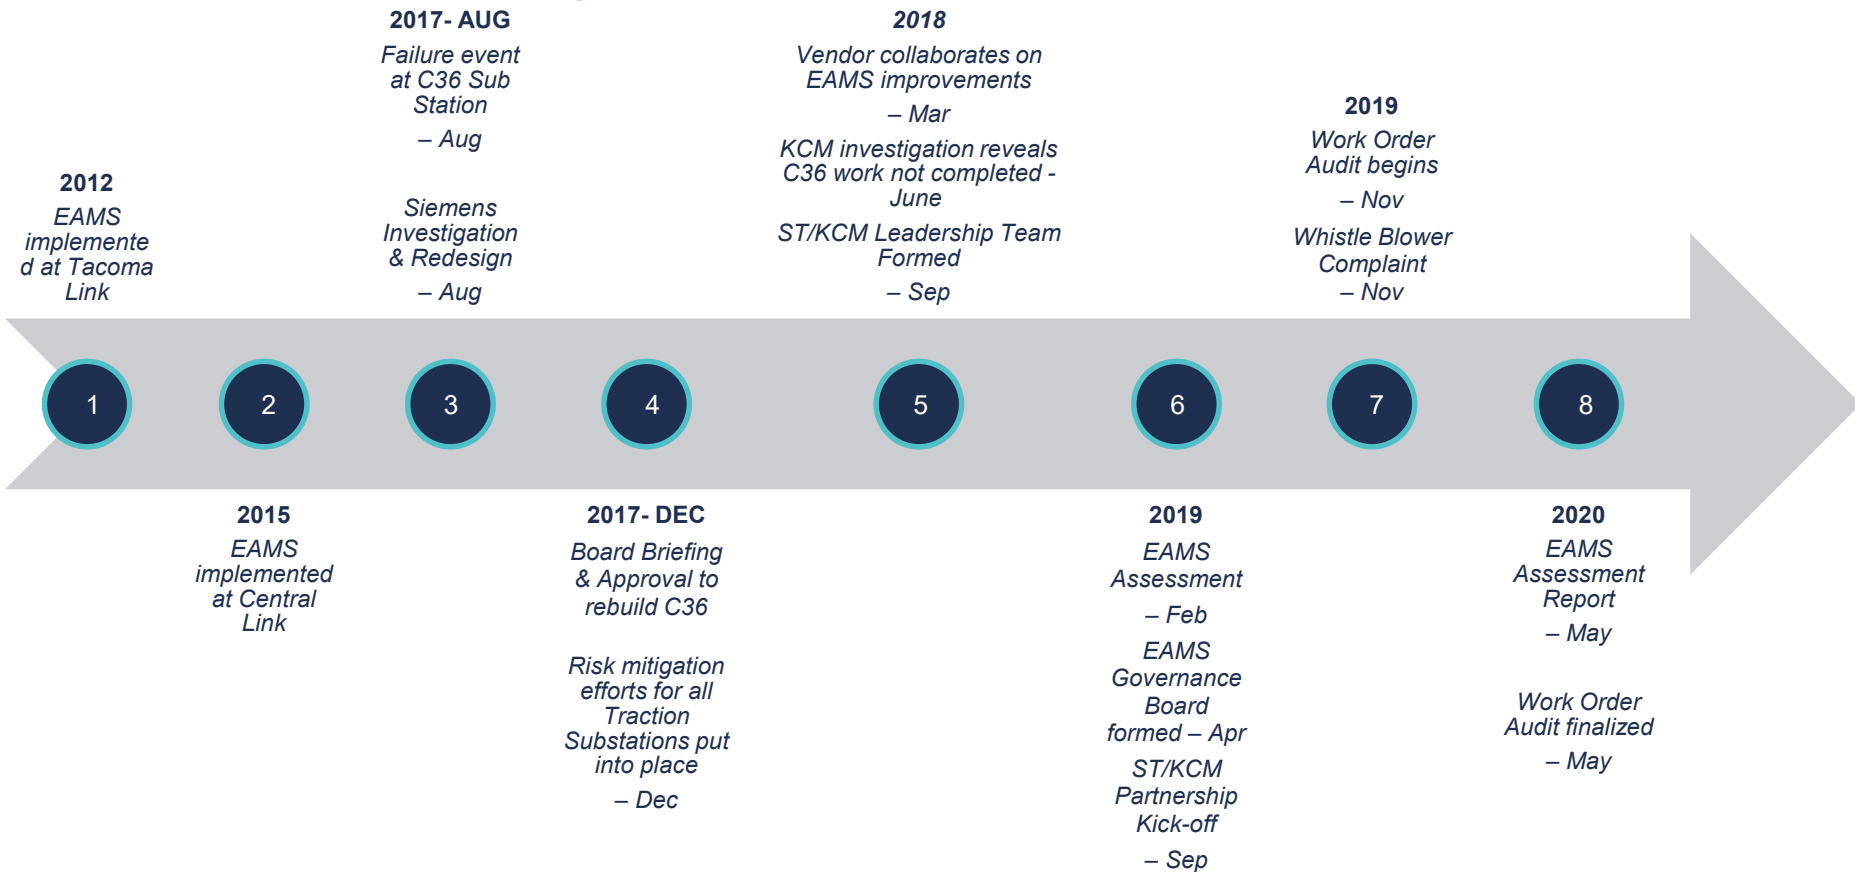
2017- AUG

Failure event at C36 Sub Station

– Aug

Siemens Investigation & Redesign

– Aug

2018

Vendor collaborates on EAMS improvements

– Mar

KCM investigation reveals C36 work not completed - June

ST/KCM Leadership Team Formed

– Sep

2019

Work Order Audit begins

– Nov

Whistle Blower Complaint

– Nov

2012

EAMS implemente d at Tacoma Link

1

2

3

4

5

6

7

8

2015

EAMS implemented at Central Link

2017- DEC

Board Briefing & Approval to rebuild C36

Risk mitigation efforts for all Traction Substations put into place

– Dec

2019

EAMS Assessment

– Feb

EAMS Governance Board formed – Apr

ST/KCM Partnership Kick-off

– Sep

2020

EAMS Assessment Report

– May

Work Order Audit finalized

– May